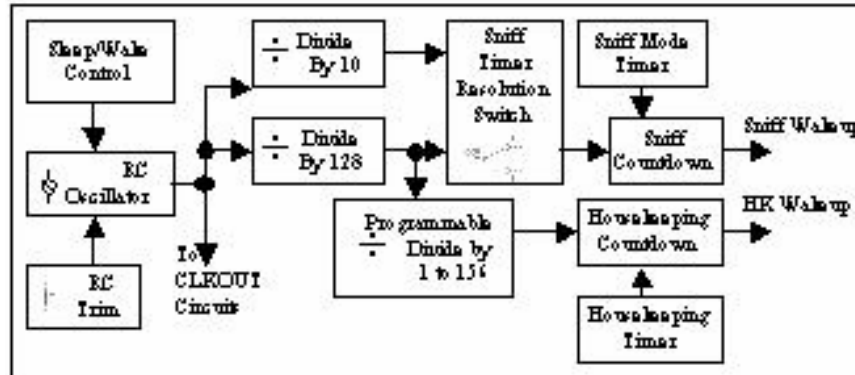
Sleep/Wake Control

RC Oscillator

RC Trim

To CLKOUT Circuits

÷ Divide By 10

÷ Divide By 128

Sniff Timer Resolution Switch

Programmable ÷ Divide by 1 to 256

Sniff Mode Timer

Sniff Countdown

Sniff Wakeup

HK Wakeup

Housekeeping Countdown

Housekeeping Timer